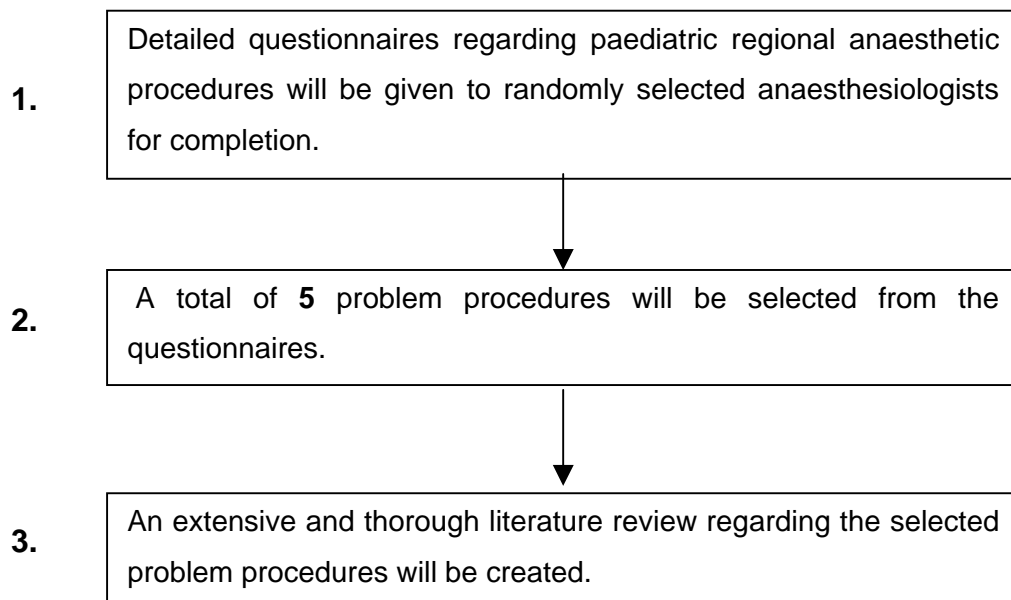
1.

Detailed questionnaires regarding paediatric regional anaesthetic procedures will be given to randomly selected anaesthesiologists for completion.

2.

A total of **5** problem procedures will be selected from the questionnaires.

3.

An extensive and thorough literature review regarding the selected problem procedures will be created.